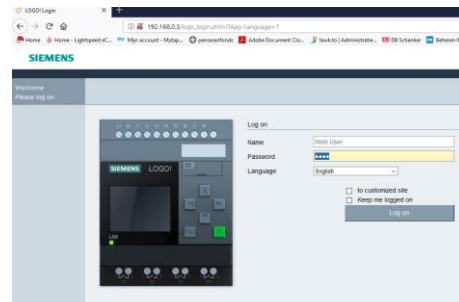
LOGO! Login
192.168.0.3/logo_login.shtm?!App-Language=1
Home Home - Lightspeed eC... Mijn account - Mytap... pensioenfonds Adobe Document Clo... tawk.to | Administratie... DB Schenker Beheren

SIEMENS

Welcome
Please log on

SIEMENS LOGO!

LAN

Log on
Name Web User
Password ••••
Language English
to customized site
Keep me logged on
Log on